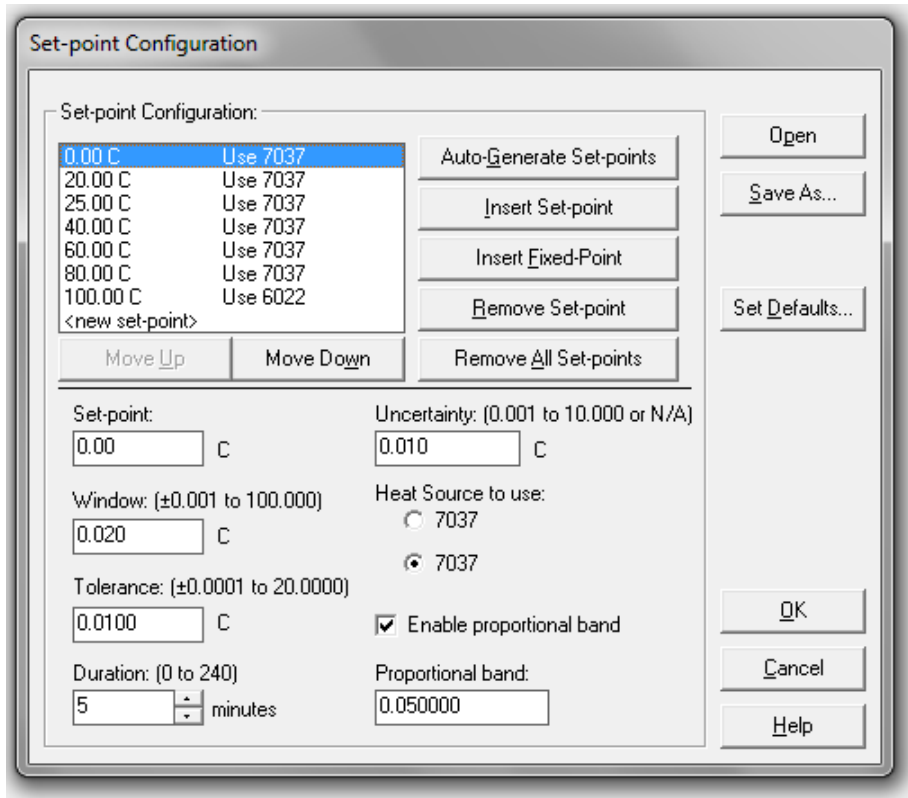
Set-point Configuration

Set-point Configuration:

| | |
|---|---|
| 0.00 C | Use 7037 |
| 20.00 C | Use 7037 |
| 25.00 C | Use 7037 |
| 40.00 C | Use 7037 |
| 60.00 C | Use 7037 |
| 80.00 C | Use 7037 |
| 100.00 C | Use 6022 |
| <new set-point> | |

Auto-Generate Set-points
Insert Set-point
Insert Fixed-Point
Remove Set-point
Remove All Set-points
Move Up
Move Down

Open
Save As...
Set Defaults...

Set-point:
0.00 C

Window: (±0.001 to 100.000)
0.020 C

Tolerance: (±0.0001 to 20.0000)
0.0100 C

Duration: (0 to 240)
5 minutes

Uncertainty: (0.001 to 10.000 or N/A)
0.010 C

Heat Source to use:
7037
7037

Enable proportional band

Proportional band:
0.050000

OK
Cancel
Help